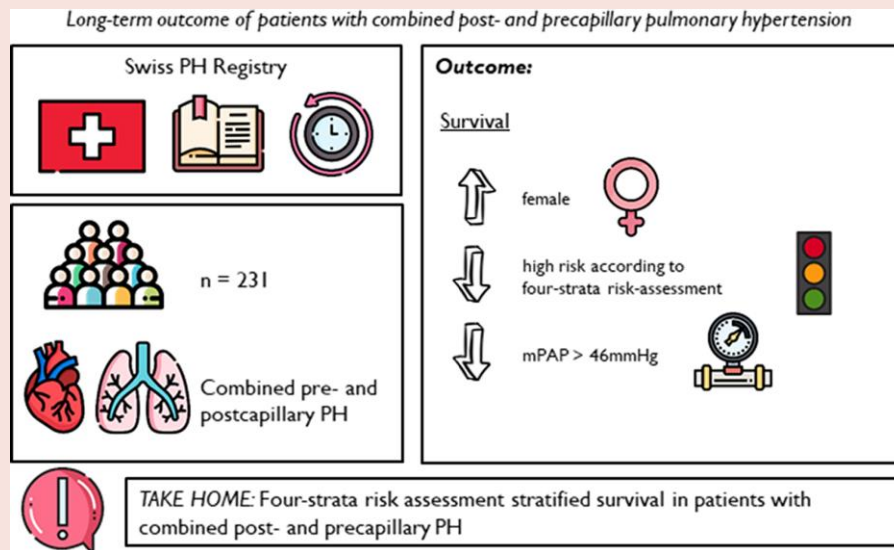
Long-term outcome of patients with combined post- and precapillary pulmonary hypertension

Swiss PH Registry

n = 231

Combined pre- and postcapillary PH

Outcome:

Survival

female

high risk according to four-strata risk-assessment

mPAP > 46mmHg

TAKE HOME: Four-strata risk assessment stratified survival in patients with combined post- and precapillary PH